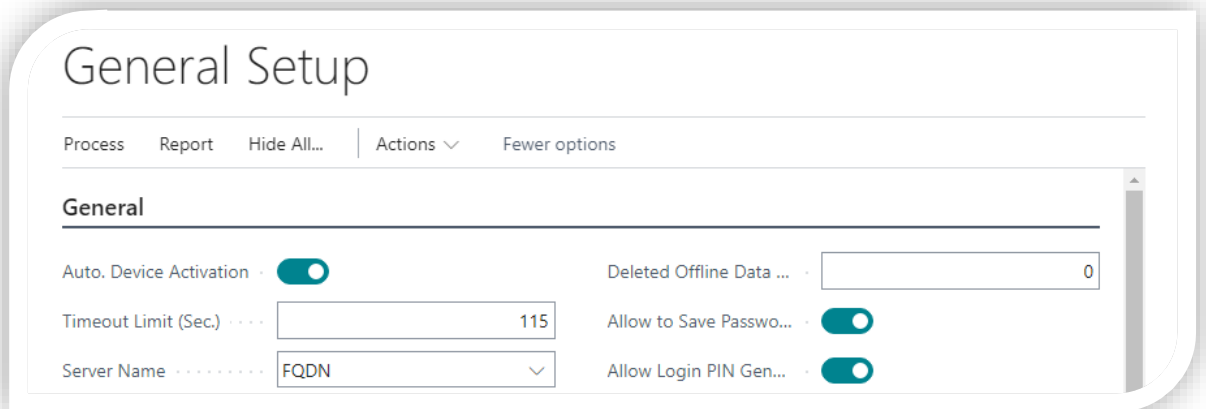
General Setup

Process Report Hide All... Actions Fewer options

General

Auto. Device Activation

Timeout Limit (Sec.) 115

Server Name FQDN

Deleted Offline Data ... 0

Allow to Save Passwo...

Allow Login PIN Gen...